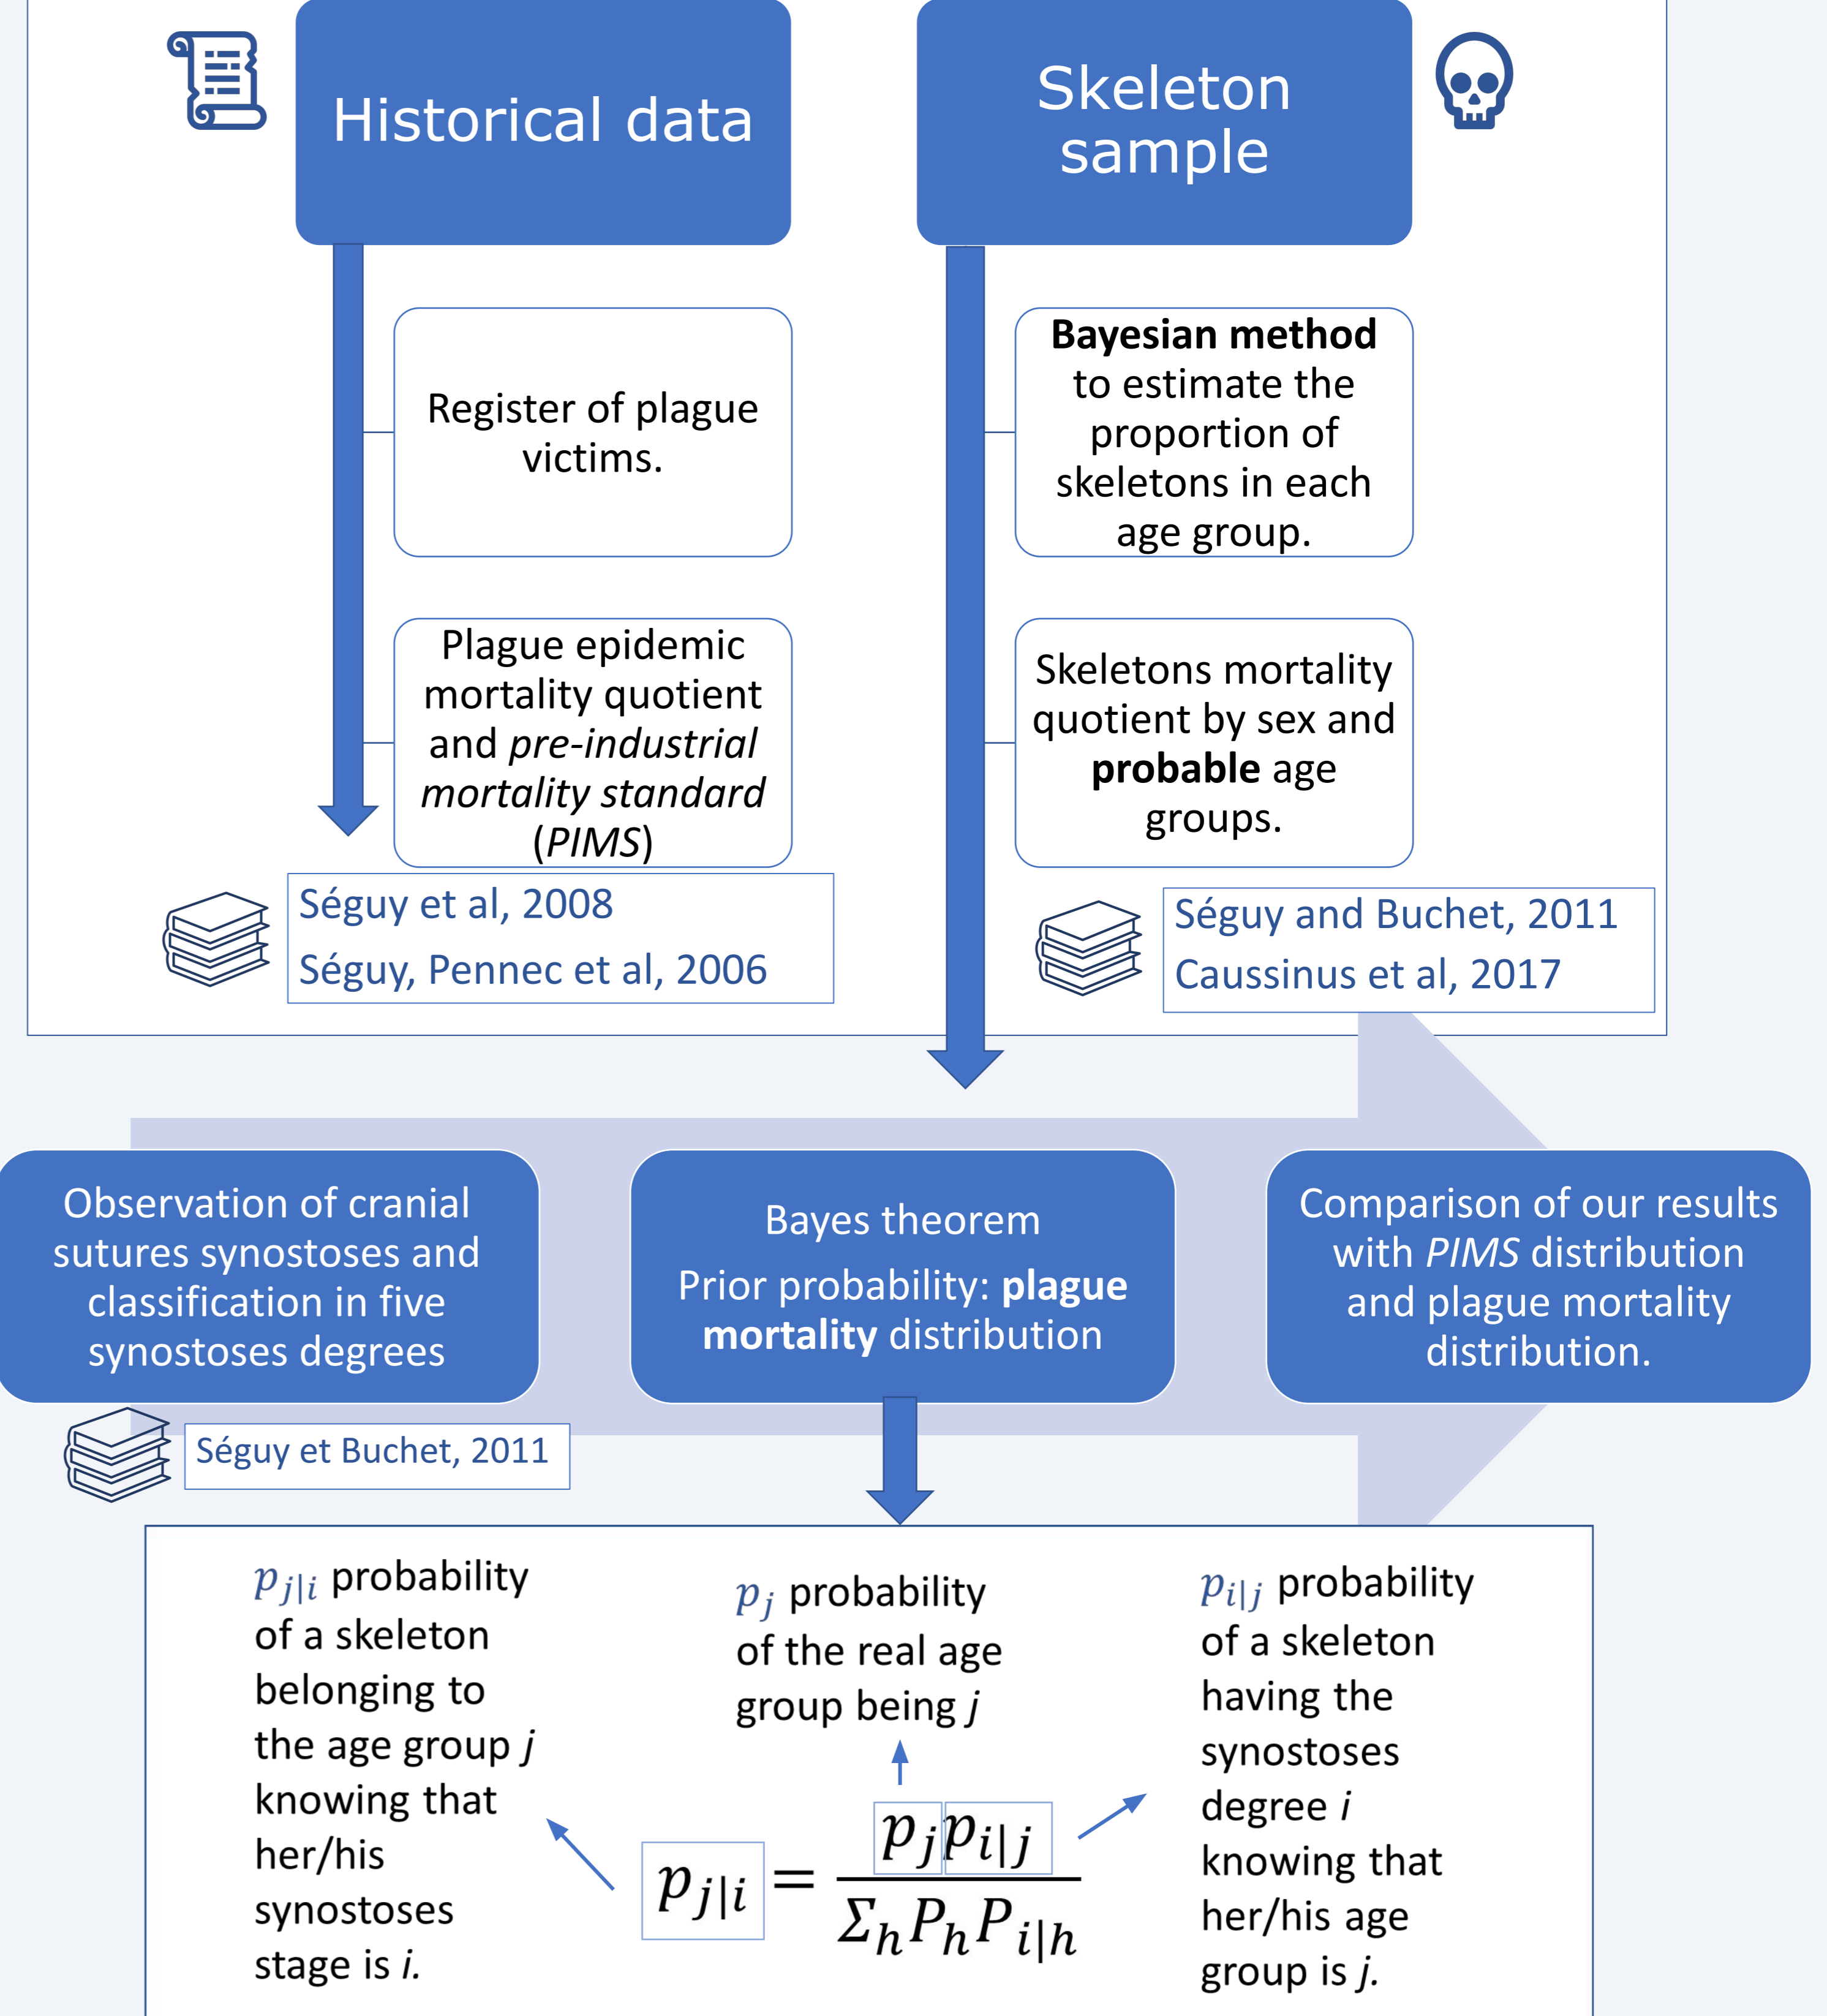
Historical data

Skeleton sample

Register of plague victims.

Plague epidemic mortality quotient and *pre-industrial mortality standard* (*PIMS*)

Séguy et al, 2008

Séguy, Pennec et al, 2006

**Bayesian method** to estimate the proportion of skeletons in each age group.

Skeletons mortality quotient by sex and **probable** age groups.

Séguy and Buchet, 2011

Caussinus et al, 2017

Observation of cranial sutures synostoses and classification in five synostoses degrees

Séguy et Buchet, 2011

Bayes theorem

Prior probability: **plague mortality** distribution

Comparison of our results with *PIMS* distribution and plague mortality distribution.

$p_{j|i}$ probability of a skeleton belonging to the age group *j* knowing that her/his synostoses stage is *i*.

$p_j$ probability of the real age group being *j*

$p_{i|j}$ probability of a skeleton having the synostoses degree *i* knowing that her/his age group is *j*.

$p_{j|i} = \frac{p_j p_{i|j}}{\Sigma_h P_h P_{i|h}}$